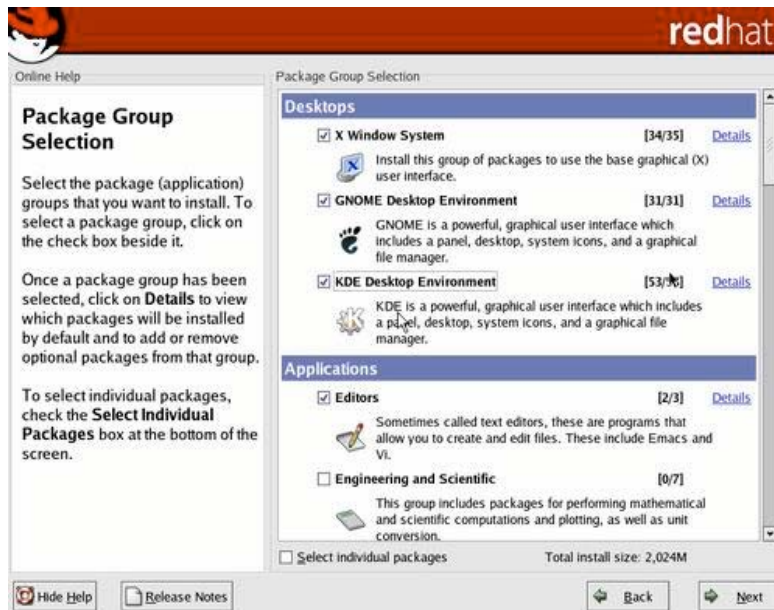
redhat

Online Help

Package Group Selection

Select the package (application) groups that you want to install. To select a package group, click on the check box beside it.

Once a package group has been selected, click on Details to view which packages will be installed by default and to add or remove optional packages from that group.

To select individual packages, check the Select Individual Packages box at the bottom of the screen.

Package Group Selection

Desktops

X Window System [34/35] Details

Install this group of packages to use the base graphical (X) user interface.

GNOME Desktop Environment [31/31] Details

GNOME is a powerful, graphical user interface which includes a panel, desktop, system icons, and a graphical file manager.

KDE Desktop Environment [53/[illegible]] Details

KDE is a powerful, graphical user interface which includes a panel, desktop, system icons, and a graphical file manager.

Applications

Editors [2/3] Details

Sometimes called text editors, these are programs that allow you to create and edit files. These include Emacs and Vi.

Engineering and Scientific [0/7]

This group includes packages for performing mathematical and scientific computations and plotting, as well as unit conversion.

Select individual packages

Total install size: 2,024M

Hide Help

Release Notes

Back

Next